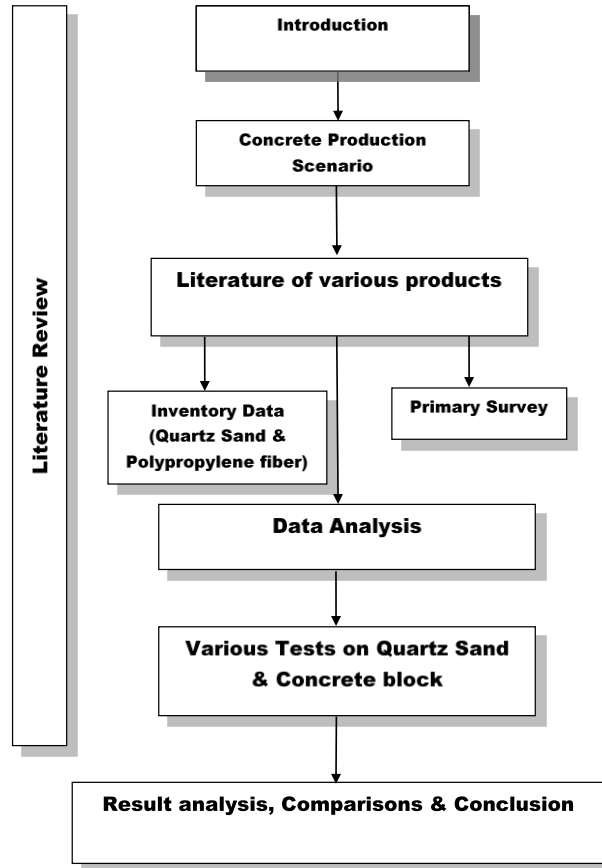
Literature Review

Introduction

Concrete Production Scenario

Literature of various products

Inventory Data (Quartz Sand & Polypropylene fiber)

Primary Survey

Data Analysis

Various Tests on Quartz Sand & Concrete block

Result analysis, Comparisons & Conclusion